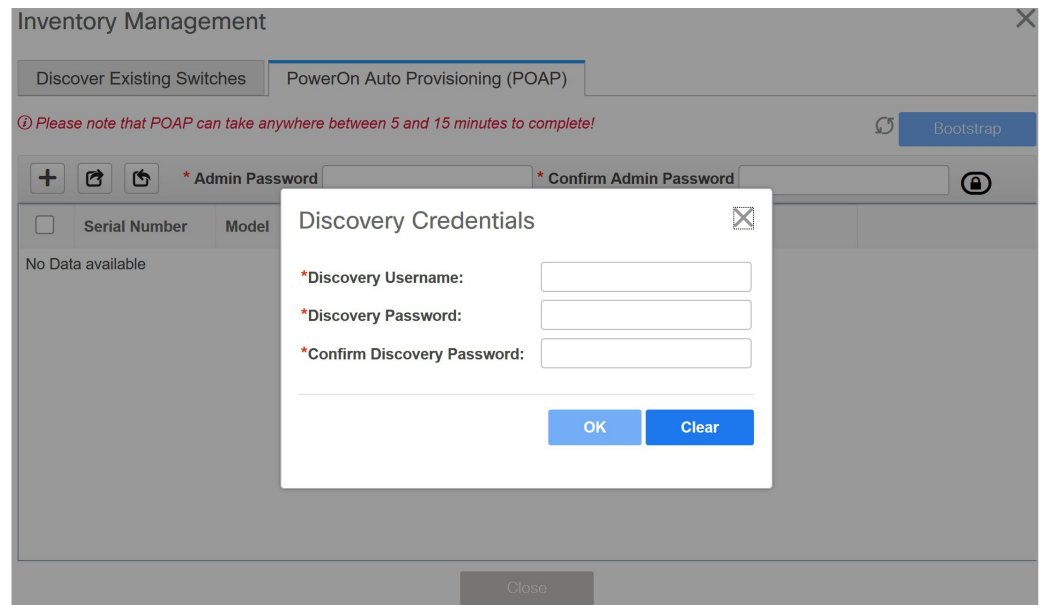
Inventory Management

Discover Existing Switches
PowerOn Auto Provisioning (POAP)

ⓘ Please note that POAP can take anywhere between 5 and 15 minutes to complete!

Bootstrap

* Admin Password
* Confirm Admin Password

Serial Number
Model

No Data available

Discovery Credentials

*Discovery Username:
*Discovery Password:
*Confirm Discovery Password:

OK
Clear

Close